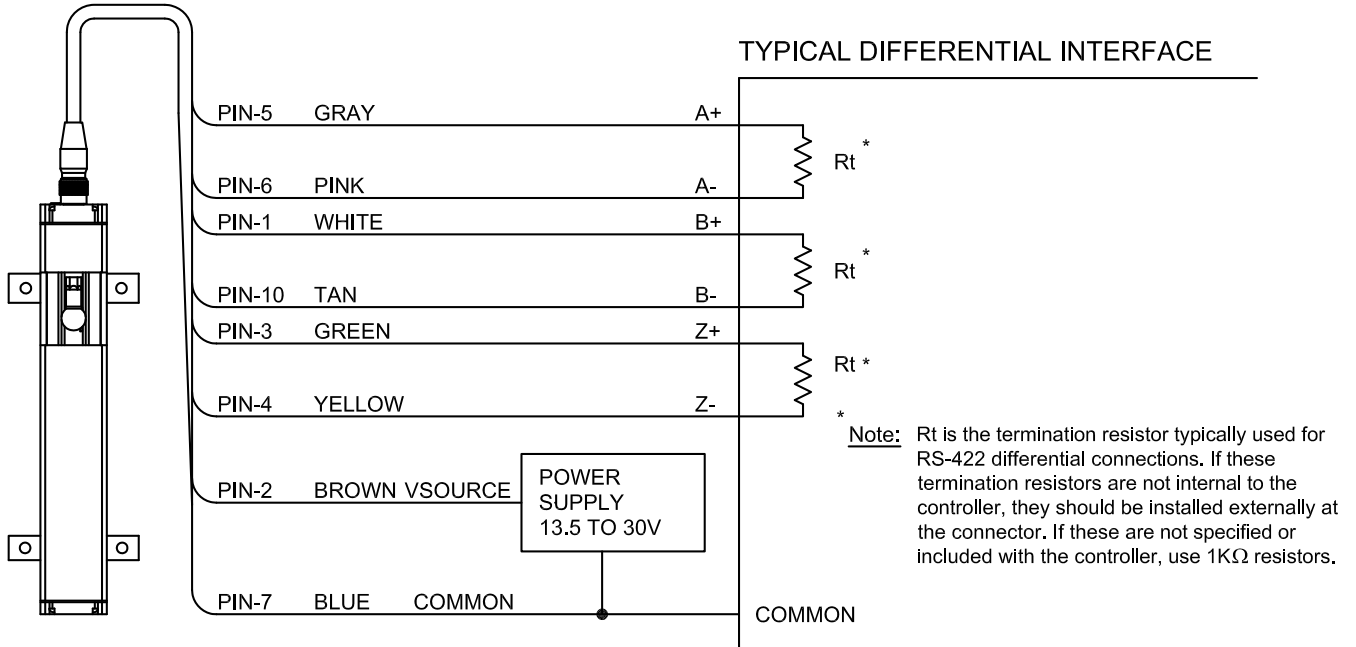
TYPICAL DIFFERENTIAL INTERFACE

PIN-5 GRAY A+

Rt *

PIN-6 PINK A-

PIN-1 WHITE B+

Rt *

PIN-10 TAN B-

PIN-3 GREEN Z+

Rt *

PIN-4 YELLOW Z-

* Note: Rt is the termination resistor typically used for RS-422 differential connections. If these termination resistors are not internal to the controller, they should be installed externally at the connector. If these are not specified or included with the controller, use 1K$\Omega$ resistors.

PIN-2 BROWN VSOURCE

POWER SUPPLY 13.5 TO 30V

PIN-7 BLUE COMMON

COMMON